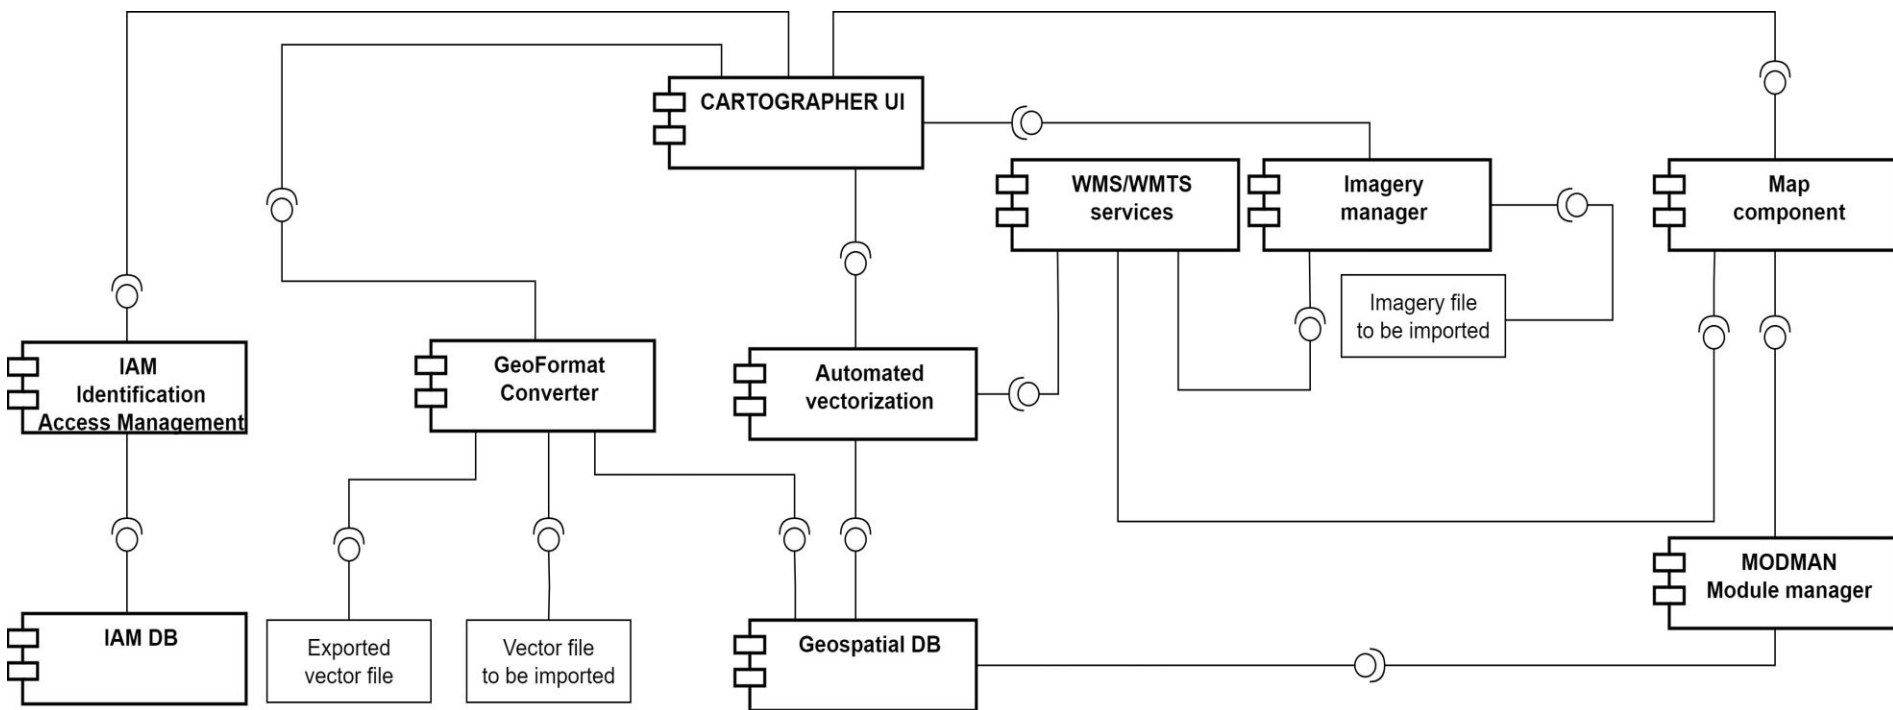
CARTOGRAPHER UI

WMS/WMTS services

Imagery manager

Map component

Imagery file to be imported

IAM Identification Access Management

GeoFormat Converter

Automated vectorization

MODMAN Module manager

IAM DB

Exported vector file

Vector file to be imported

Geospatial DB